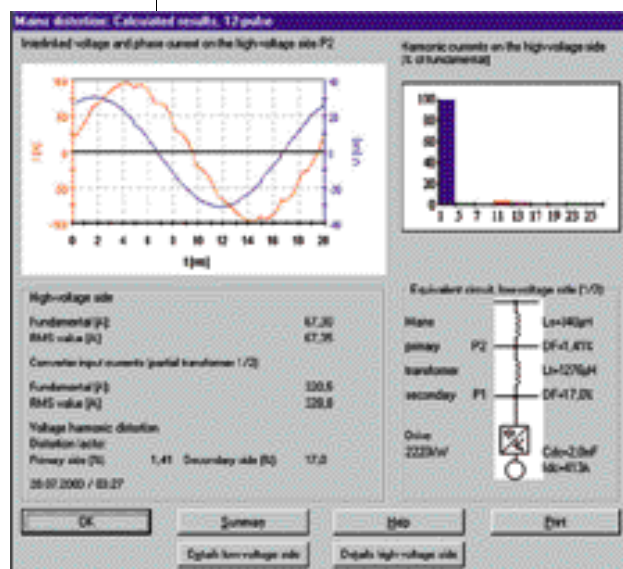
Mains distortion: Calculated results, 12-pulse

Interlinked voltage and phase current on the high-voltage side P2

Harmonic currents on the high-voltage side (% of fundamental)

100
50
0
-50
-100

I [A]

40
20
0
-20
-40

V [kV]

0 2 4 6 8 10 12 14 16 18 20

t [ms]

100
80
60
40
20
0

1 5 7 11 13 17 19 23 25

High-voltage side

Fundamental [A]: 67,30
RMS value [A]: 67,35

Converter input currents (partial transformer 1/2)

Fundamental [A]: 320,6
RMS value [A]: 320,8

Voltage harmonic distortion
Distortion factor
Primary side [%] 1,41 Secondary side [%] 17,0

20.07.2000 / 03:27

Equivalent circuit, low-voltage side (1/2)

Mains Ls=140µH
primary P2 DF=1,41%
transformer Lt=1276µH
secondary P1 DF=17,0%

Drive
2223kW

Cdc=2,0mF
Idc=413A

OK

Summary

Help

Print

Details low-voltage side

Details high-voltage side